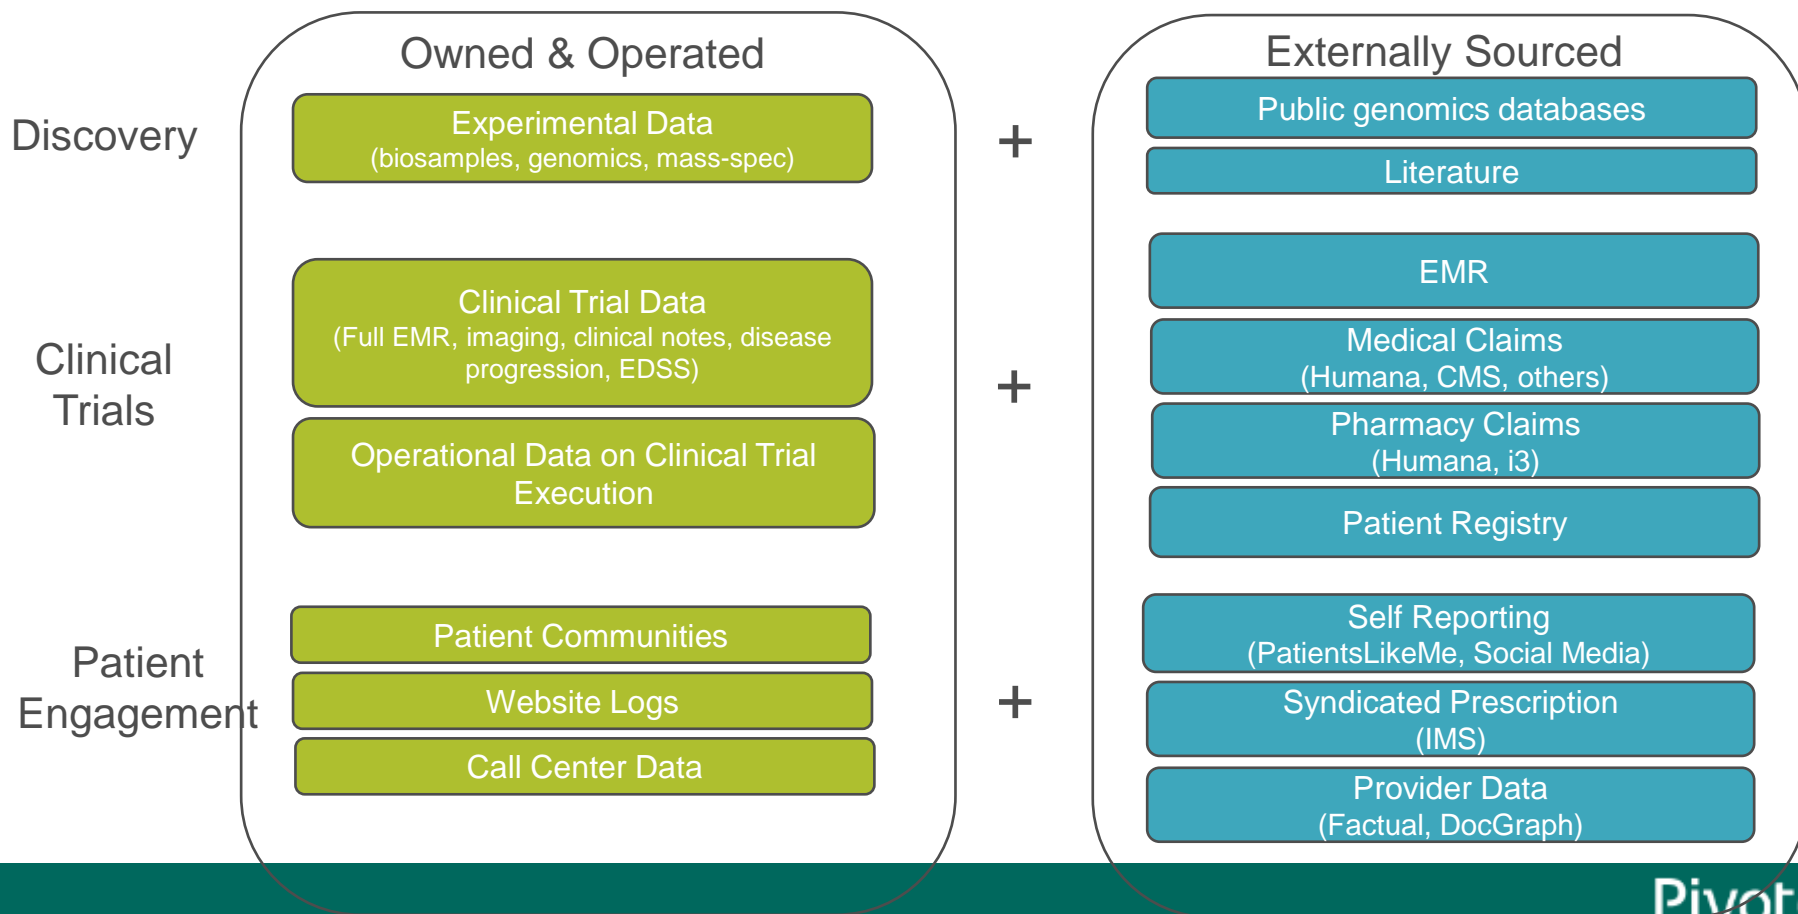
Owned & Operated

Externally Sourced

Discovery

Experimental Data
(biosamples, genomics, mass-spec)

+

Public genomics databases

Literature

Clinical Trials

Clinical Trial Data
(Full EMR, imaging, clinical notes, disease progression, EDSS)

Operational Data on Clinical Trial Execution

+

EMR

Medical Claims
(Humana, CMS, others)

Pharmacy Claims
(Humana, i3)

Patient Registry

Patient Engagement

Patient Communities

Website Logs

Call Center Data

+

Self Reporting
(PatientsLikeMe, Social Media)

Syndicated Prescription
(IMS)

Provider Data
(Factual, DocGraph)

Pivot